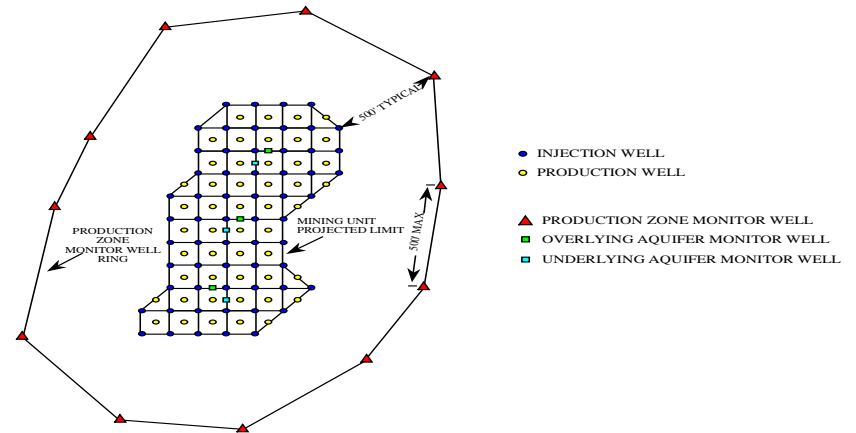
500' TYPICAL

PRODUCTION ZONE MONITOR WELL RING

MINING UNIT PROJECTED LIMIT

500' MAX.

INJECTION WELL
PRODUCTION WELL

PRODUCTION ZONE MONITOR WELL
OVERLYING AQUIFER MONITOR WELL
UNDERLYING AQUIFER MONITOR WELL